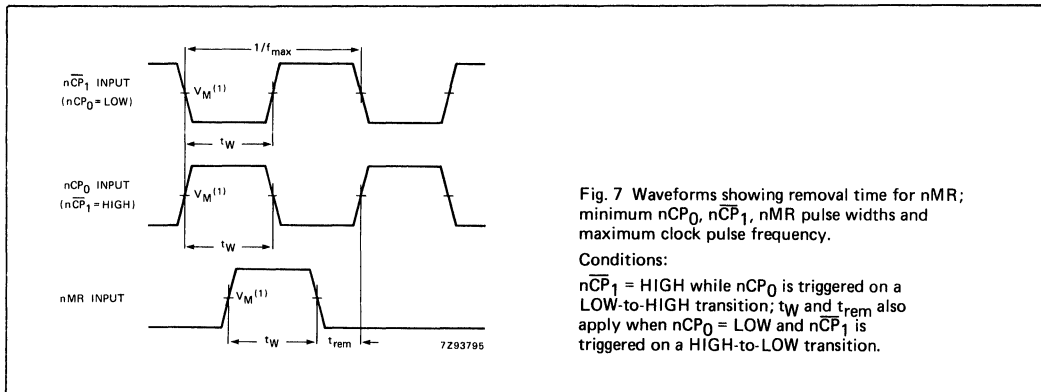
$1/f_{max}$

$n\overline{CP}_1$ INPUT ($nCP_0$ = LOW)

$V_M^{(1)}$

$t_W$

$nCP_0$ INPUT ($n\overline{CP}_1$ = HIGH)

$V_M^{(1)}$

$t_W$

nMR INPUT

$V_M^{(1)}$

$t_W$

$t_{rem}$

7Z93795

Fig. 7 Waveforms showing removal time for nMR; minimum $nCP_0$, $n\overline{CP}_1$, nMR pulse widths and maximum clock pulse frequency.

Conditions:

$n\overline{CP}_1$ = HIGH while $nCP_0$ is triggered on a LOW-to-HIGH transition; $t_W$ and $t_{rem}$ also apply when $nCP_0$ = LOW and $n\overline{CP}_1$ is triggered on a HIGH-to-LOW transition.